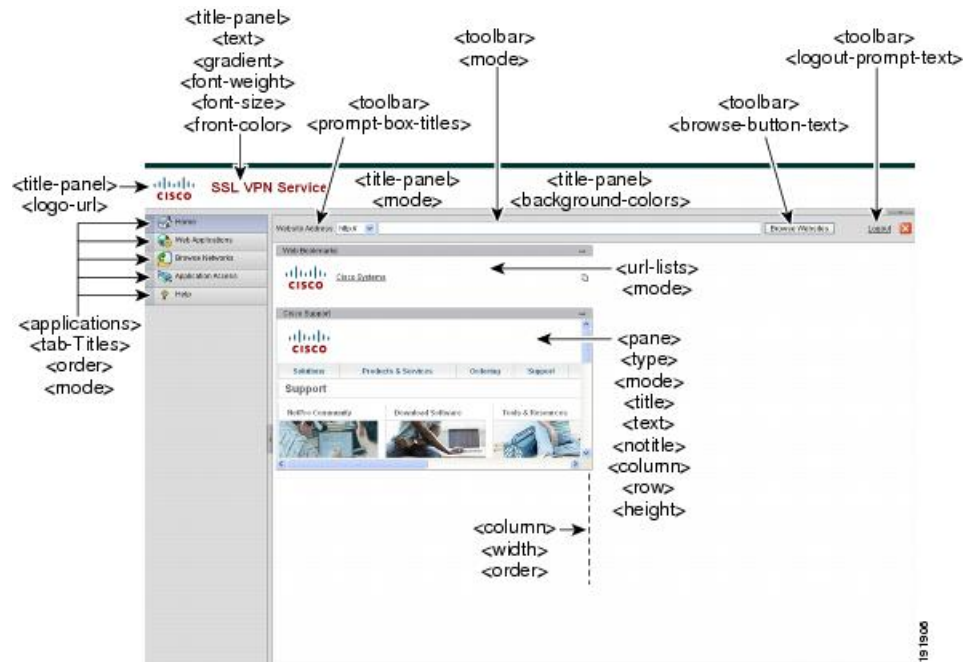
<title-panel>
<text>
<gradient>
<font-weight>
<font-size>
<front-color>

<toolbar>
<mode>

<toolbar>
<logout-prompt-text>

<toolbar>
<prompt-box-titles>

<toolbar>
<browse-button-text>

<title-panel>
<logo-url>

CISCO SSL VPN Service

<title-panel>
<mode>

<title-panel>
<background-colors>

Home
Web Applications
Browse Networks
Application Access
Help

Website Address http:// Browse Websites Logout

Web Bookmarks

CISCO Cisco Systems

<url-lists>
<mode>

Cisco Support

CISCO

Solutions Products & Services Ordering Support

Support

NetPro Community Download Software Tools & Resources

<applications>
<tab-Titles>
<order>
<mode>

<pane>
<type>
<mode>
<title>
<text>
<notitle>
<column>
<row>
<height>

<column>
<width>
<order>

191906